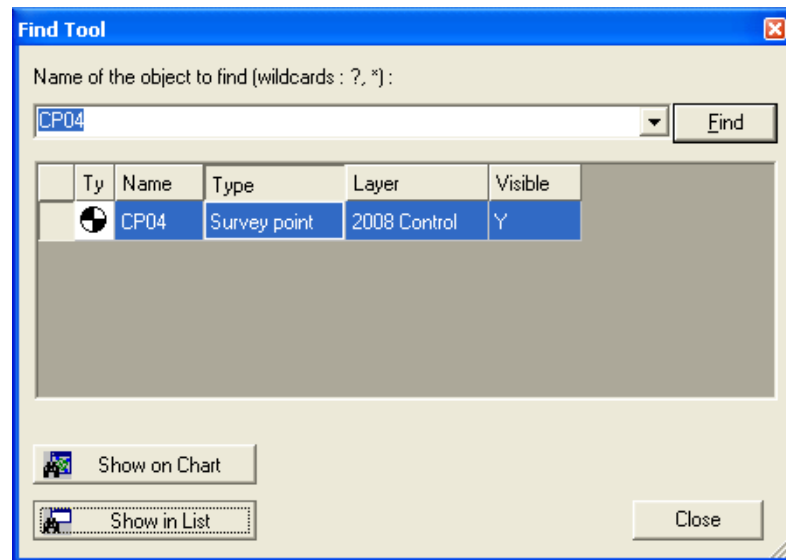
Find Tool

Name of the object to find (wildcards : ?, *) :

CP04

Find

| | Ty | Name | Type | Layer | Visible |
|---|---|---|---|---|---|
| | | CP04 | Survey point | 2008 Control | Y |

Show on Chart

Show in List

Close